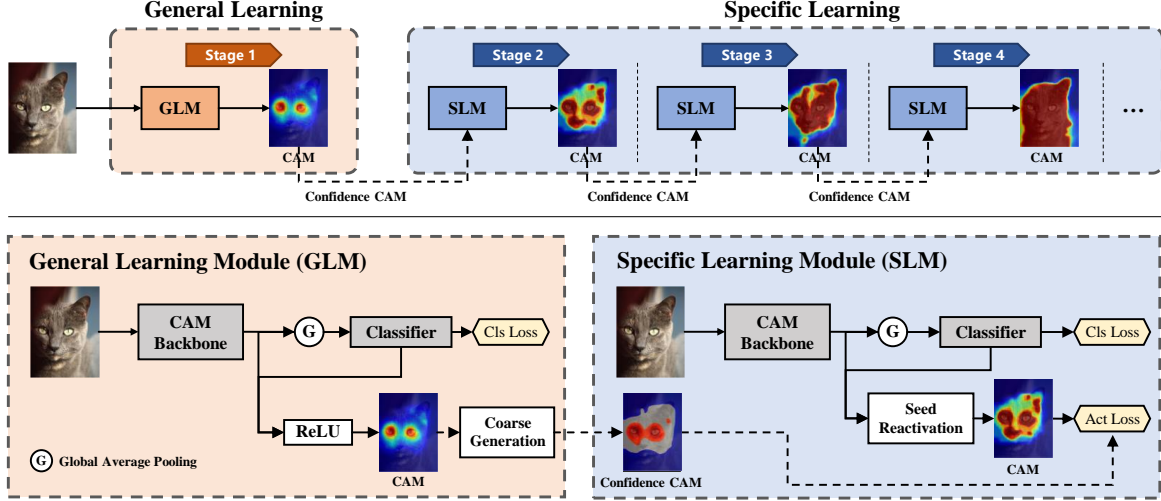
General Learning

Stage 1

GLM

CAM

Specific Learning

Stage 2

SLM

CAM

Stage 3

SLM

CAM

Stage 4

SLM

CAM

...

Confidence CAM

Confidence CAM

Confidence CAM

General Learning Module (GLM)

CAM Backbone

G

Classifier

Cls Loss

ReLU

CAM

Coarse Generation

G Global Average Pooling

Specific Learning Module (SLM)

CAM Backbone

G

Classifier

Cls Loss

Seed Reactivation

CAM

Act Loss

Confidence CAM